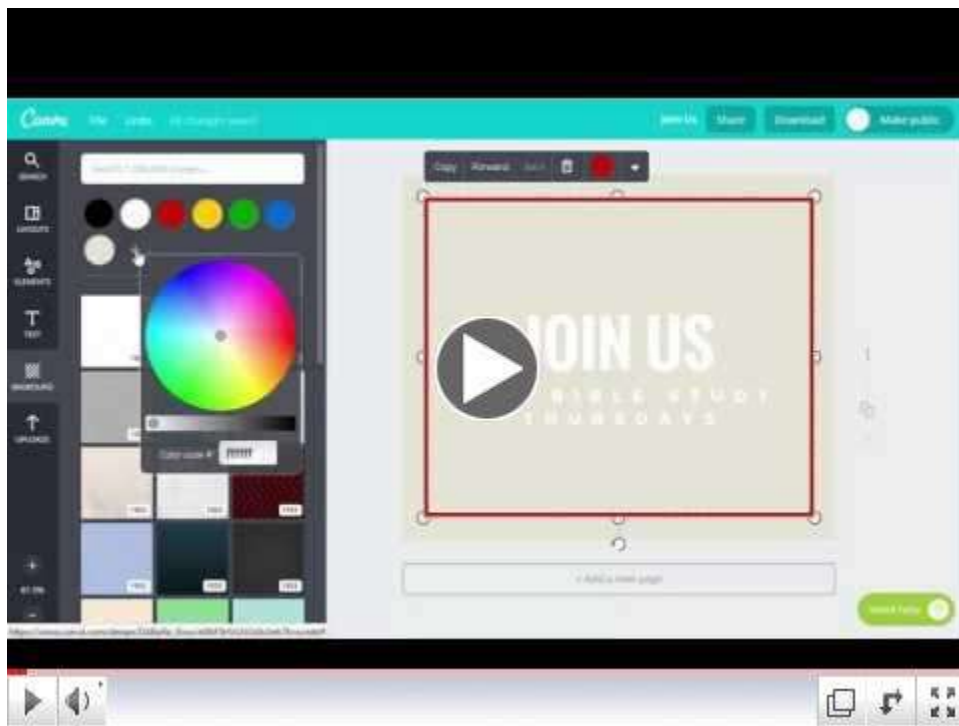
Canva File Undo All changes saved

Join Us Share Download Make public

SEARCH
LAYOUTS
ELEMENTS
TEXT
BKGROUND
UPLOADS

Copy Forward

Color code #

JOIN US
BIBLE STUDY
THURSDAYS

+ Add a new page

FREE
FREE
FREE
FREE
FREE
FREE
FREE